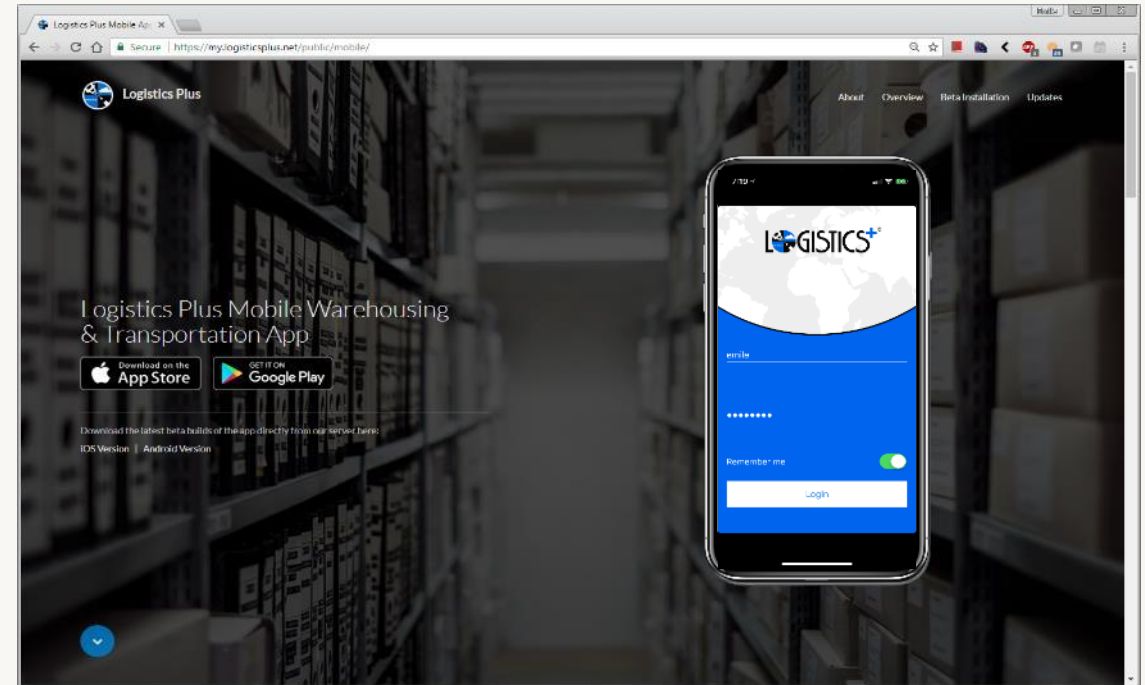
Logistics Plus Mobile Ap ×

Secure | https://my.logisticsplus.net/public/mobile/

Logistics Plus

About Overview Beta Installation Updates

Logistics Plus Mobile Warehousing & Transportation App

Download on the App Store

GET IT ON Google Play

Download the latest beta builds of the app directly from our server here:

iOS Version | Android Version

LOGISTICS+

emile

••••••••

Remember me

Login